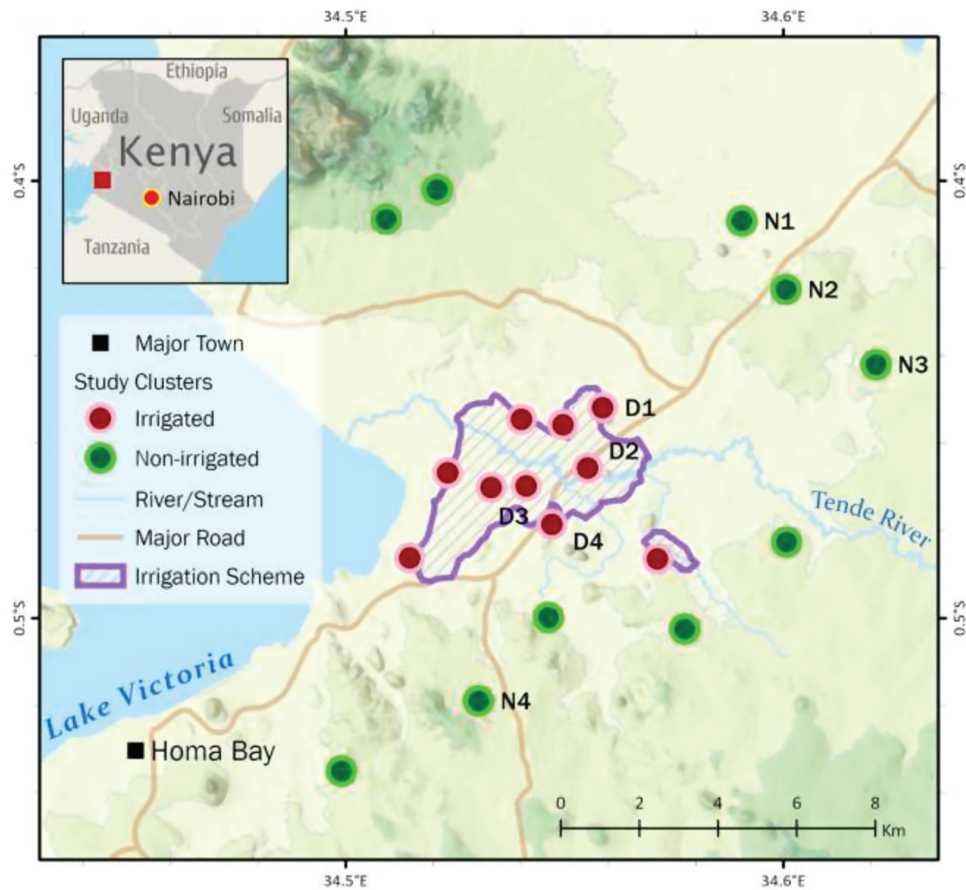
34.5°E
34.6°E
0.4°S
0.4°S
0.5°S
0.5°S
34.5°E
34.6°E

Ethiopia
Uganda
Somalia
Kenya
Nairobi
Tanzania

Major Town
Study Clusters
Irrigated
Non-irrigated
River/Stream
Major Road
Irrigation Scheme

N1
N2
N3
D1
D2
D3
D4
N4
Tende River
Lake Victoria
Homa Bay

0
2
4
6
8
Km